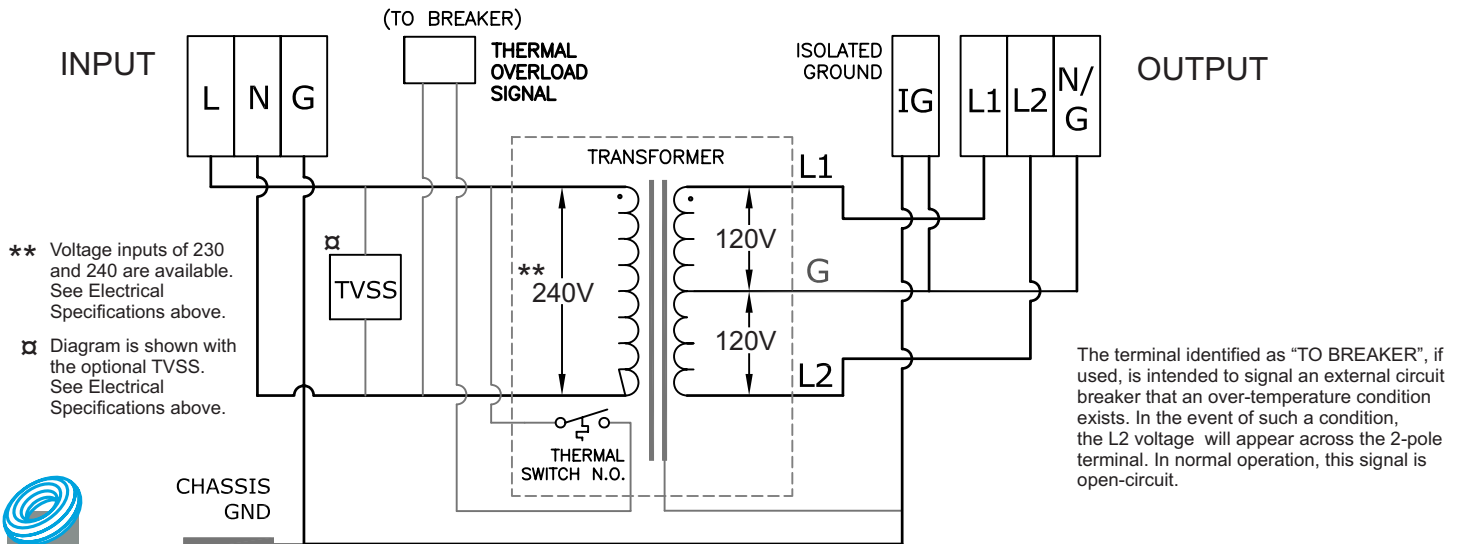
INPUT

L N G

(TO BREAKER)

THERMAL OVERLOAD SIGNAL

ISOLATED GROUND

IG

L1 L2 N/G

OUTPUT

TRANSFORMER

L1

120V

G

120V

L2

** 240V

¤

TVSS

** Voltage inputs of 230 and 240 are available. See Electrical Specifications above.

¤ Diagram is shown with the optional TVSS. See Electrical Specifications above.

THERMAL SWITCH N.O.

CHASSIS GND

The terminal identified as “TO BREAKER”, if used, is intended to signal an external circuit breaker that an over-temperature condition exists. In the event of such a condition, the L2 voltage will appear across the 2-pole terminal. In normal operation, this signal is open-circuit.